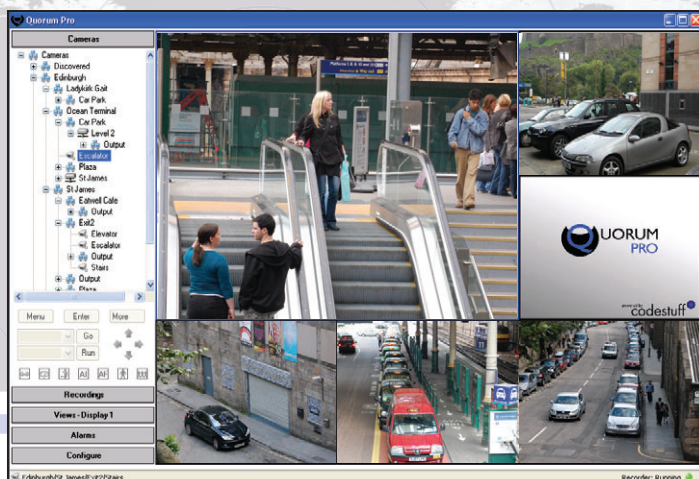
Quorum Pro

Cameras

Cameras
Discovered
Edinburgh
Ladykirk Gait
Car Park
Ocean Terminal
Car Park
Level 2
Output
Escalator
Plaza
St James
St James
Eatwell Cafe
Output
Exit2
Elevator
Escalator
Output
Stairs
Output
Plaza

Menu
Enter
More
Go
Run

Recordings
Views - Display 1
Alarms
Configure

QUORUM PRO
powered by codestuff

Edinburgh\St James\Exit2\Stairs
Recorder: Running